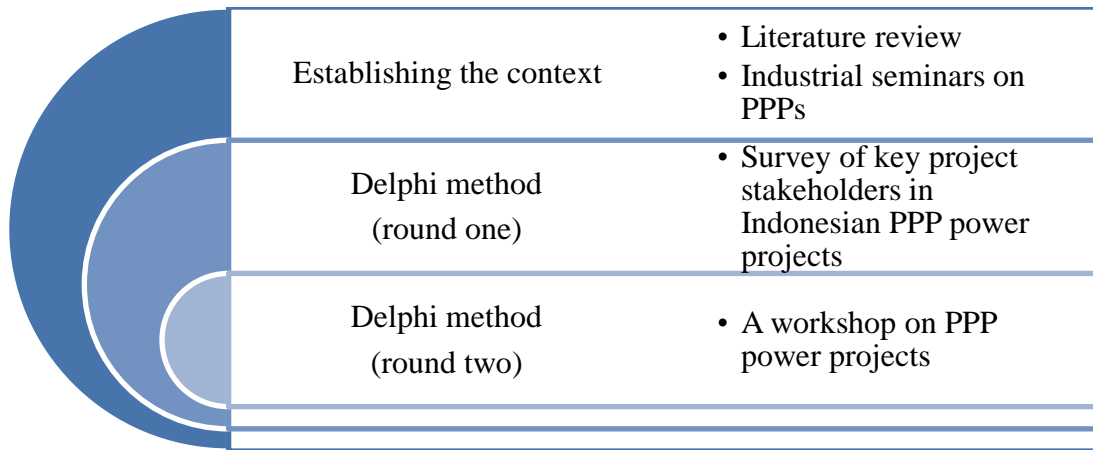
Establishing the context

• Literature review
• Industrial seminars on PPPs

Delphi method (round one)

• Survey of key project stakeholders in Indonesian PPP power projects

Delphi method (round two)

• A workshop on PPP power projects